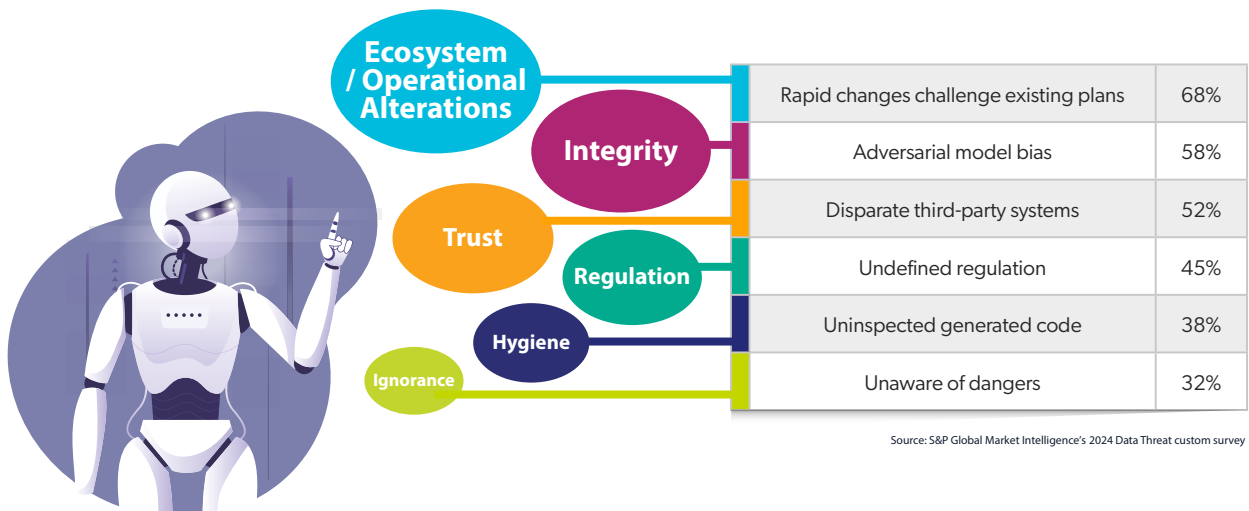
Ecosystem / Operational Alterations

Integrity

Trust

Regulation

Hygiene

Ignorance

| Rapid changes challenge existing plans | 68% |
|---|---|
| Adversarial model bias | 58% |
| Disparate third-party systems | 52% |
| Undefined regulation | 45% |
| Uninspected generated code | 38% |
| Unaware of dangers | 32% |

Source: S&P Global Market Intelligence's 2024 Data Threat custom survey